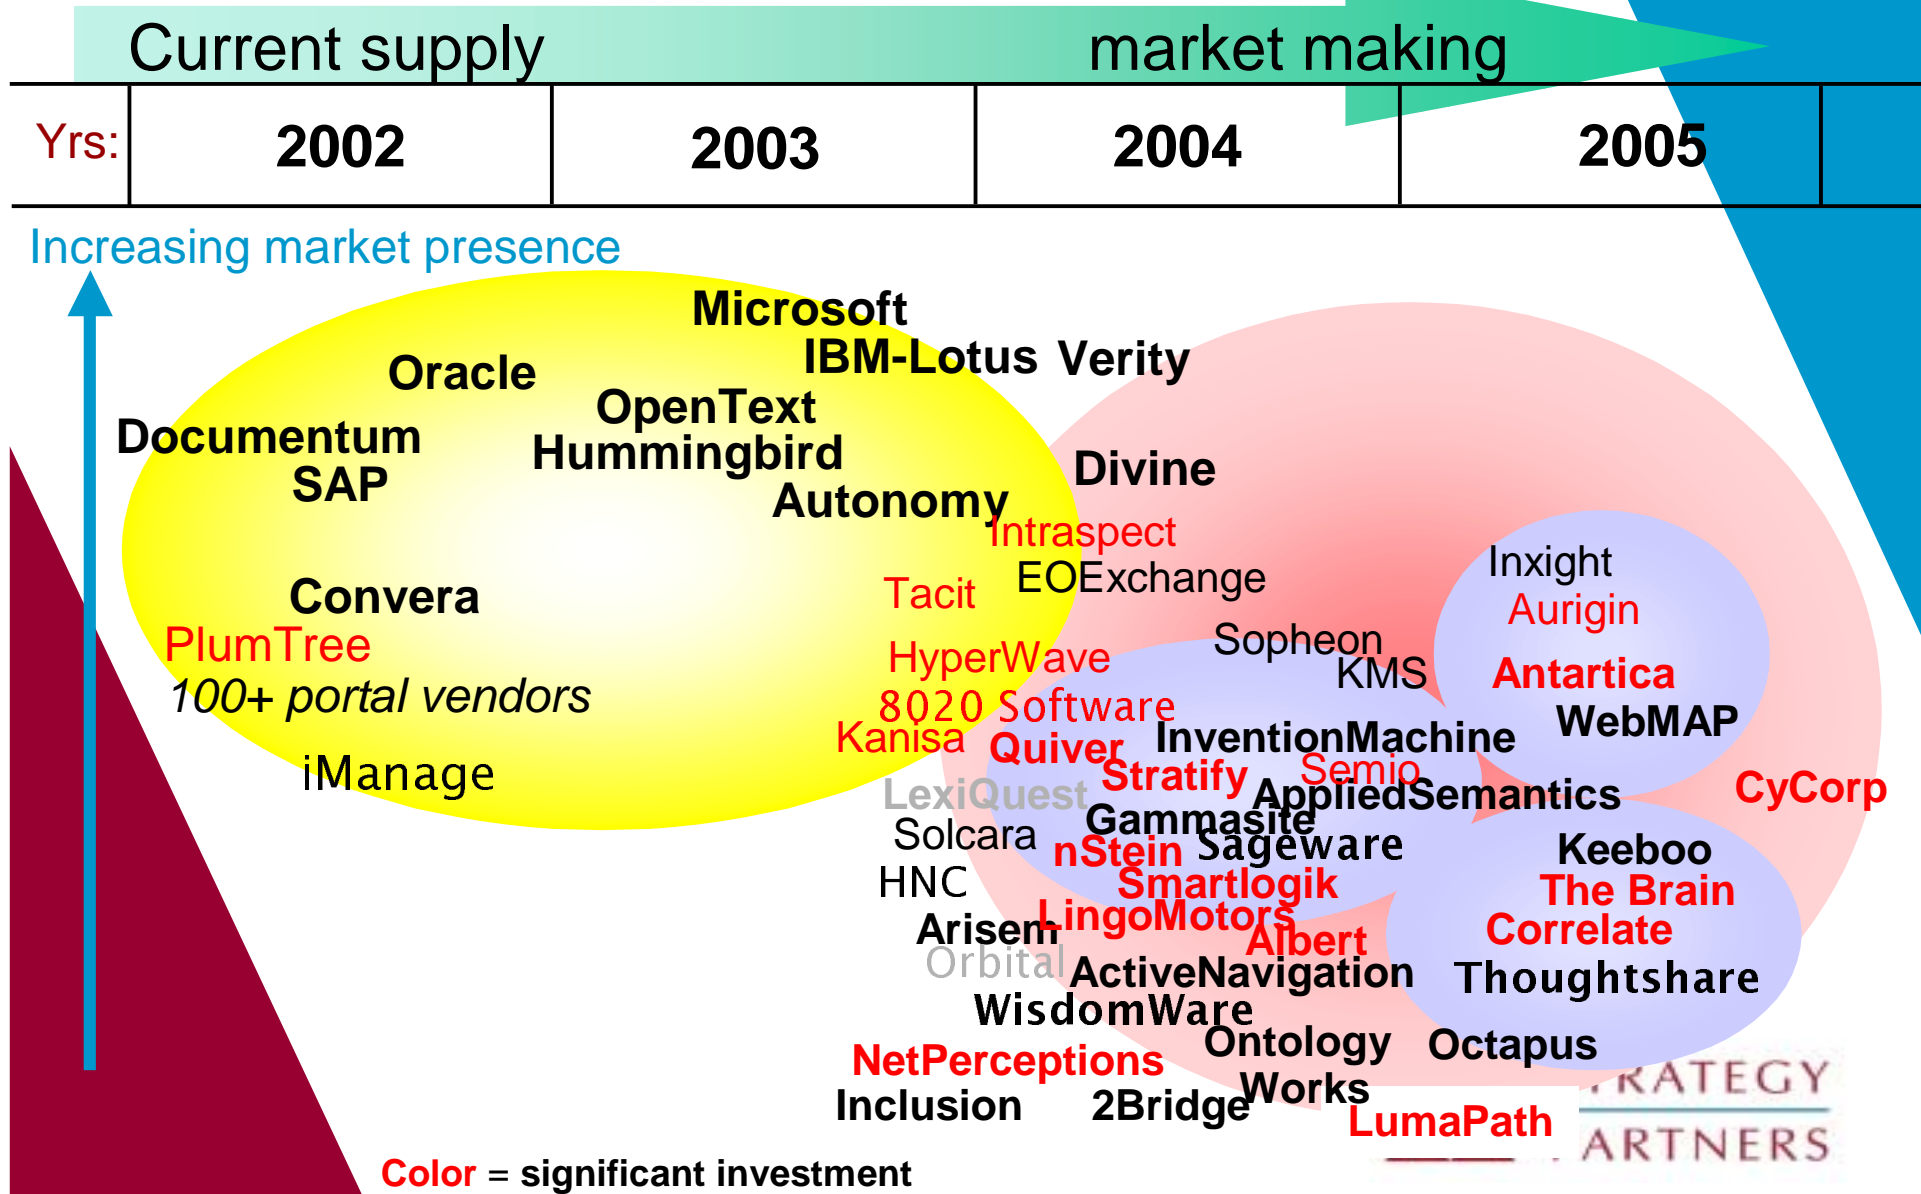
Current supply market making

| Yrs: | 2002 | 2003 | 2004 | 2005 |
|---|---|---|---|---|

Increasing market presence

Microsoft
IBM-Lotus Verity
Oracle
OpenText
Documentum
Hummingbird
SAP
Autonomy
Divine
Intraspect
Convera
Tacit
EOExchange
PlumTree
Inxight
Aurigin
Sopheon
KMS
HyperWave
Antartica
100+ portal vendors
8020 Software
WebMAP
Kanisa
Quiver
InventionMachine
iManage
Stratify
Semio
LexiQuest
AppliedSemantics
CyCorp
Gammasite
Solcara
nStein
Sageware
Keeboo
HNC
Smartlogik
The Brain
Arisem
LingoMotors
Correlate
Albert
Orbital
ActiveNavigation
Thoughtshare
WisdomWare
Ontology
Octapus
NetPerceptions
Works
Inclusion
2Bridge
LumaPath
RATEGY
ARTNERS

Color = significant investment